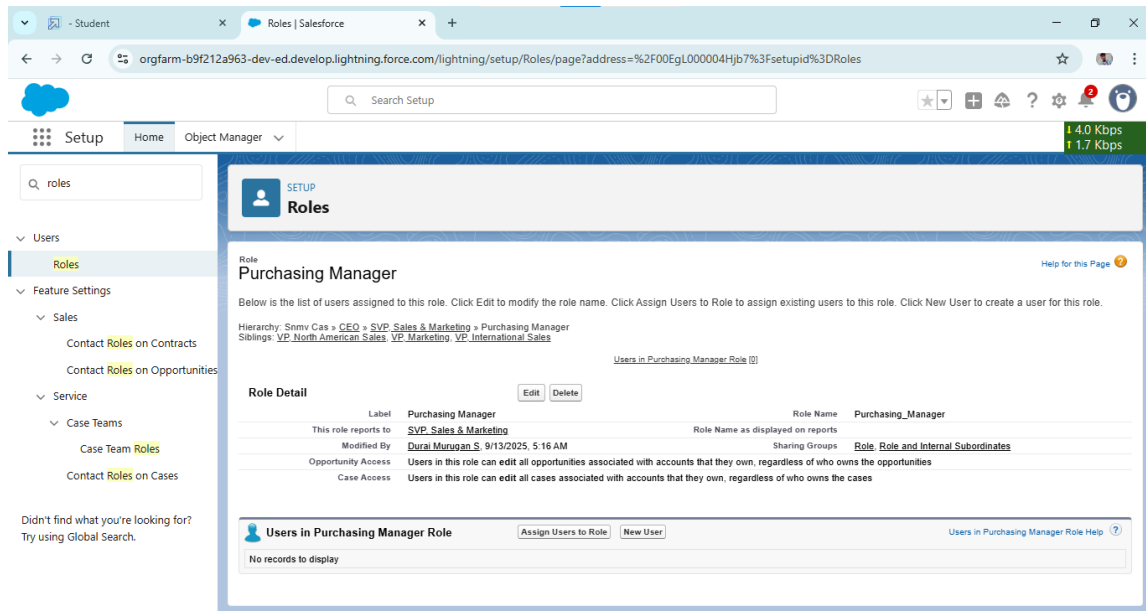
- Student
Roles | Salesforce
orgfarm-b9f212a963-dev-ed.develop.lightning.force.com/lightning/setup/Roles/page?address=%2F00EgL000004Hjb7%3Fsetupid%3DRoles

Search Setup

2

Setup
Home
Object Manager
↓ 4.0 Kbps
↑ 1.7 Kbps

roles

Users
Roles
Feature Settings
Sales
Contact Roles on Contracts
Contact Roles on Opportunities
Service
Case Teams
Case Team Roles
Contact Roles on Cases

Didn't find what you're looking for? Try using Global Search.

SETUP
Roles

Role
Purchasing Manager
Help for this Page

Below is the list of users assigned to this role. Click Edit to modify the role name. Click Assign Users to Role to assign existing users to this role. Click New User to create a user for this role.

Hierarchy: Snmv Cas » CEO » SVP, Sales & Marketing » Purchasing Manager
Siblings: VP, North American Sales, VP, Marketing, VP, International Sales

Users in Purchasing Manager Role [0]

Role Detail
Edit
Delete

| | | | |
|---|---|---|---|
| Label | Purchasing Manager | Role Name | Purchasing_Manager |
| This role reports to | SVP, Sales & Marketing | Role Name as displayed on reports | |
| Modified By | Durai Murugan S, 9/13/2025, 5:16 AM | Sharing Groups | Role, Role and Internal Subordinates |
| Opportunity Access | Users in this role can edit all opportunities associated with accounts that they own, regardless of who owns the opportunities | | |
| Case Access | Users in this role can edit all cases associated with accounts that they own, regardless of who owns the cases | | |

Users in Purchasing Manager Role
Assign Users to Role
New User
Users in Purchasing Manager Role Help
No records to display